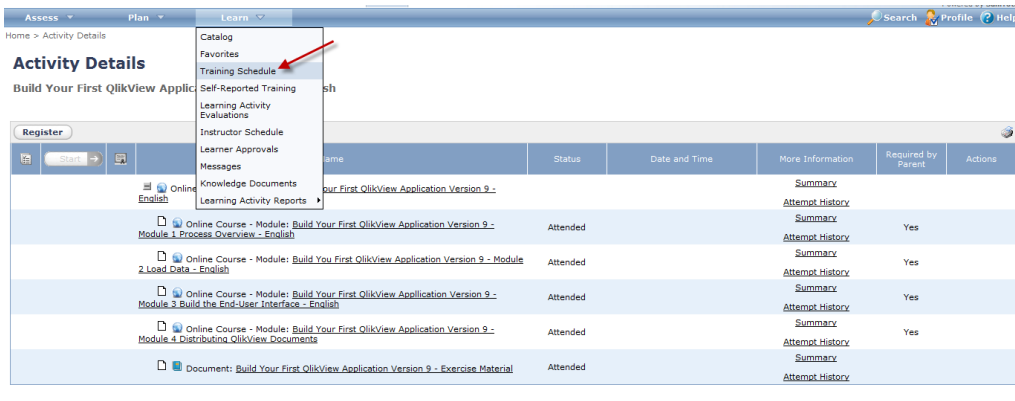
Assess ▼ Plan ▼ Learn ▽

Search Profile Help

Home > Activity Details

Activity Details

Build Your First QlikView Applica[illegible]sh

Catalog
Favorites
Training Schedule
Self-Reported Training
Learning Activity Evaluations
Instructor Schedule
Learner Approvals
Messages
Knowledge Documents
Learning Activity Reports

Register

Start

| | Name | Status | Date and Time | More Information | Required by Parent | Actions |
|---|---|---|---|---|---|---|
| Online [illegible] Your First QlikView Application Version 9 - English | | | | Summary Attempt History | | |
| Online Course - Module: Build Your First QlikView Application Version 9 - Module 1 Process Overview - English | Attended | | | Summary Attempt History | Yes | |
| Online Course - Module: Build You First QlikView Application Version 9 - Module 2 Load Data - English | Attended | | | Summary Attempt History | Yes | |
| Online Course - Module: Build Your First QlikView Appllication Version 9 - Module 3 Build the End-User Interface - English | Attended | | | Summary Attempt History | Yes | |
| Online Course - Module: Build Your First QlikView Application Version 9 - Module 4 Distributing QlikView Documents | Attended | | | Summary Attempt History | Yes | |
| Document: Build Your First QlikView Application Version 9 - Exercise Material | Attended | | | Summary Attempt History | | |